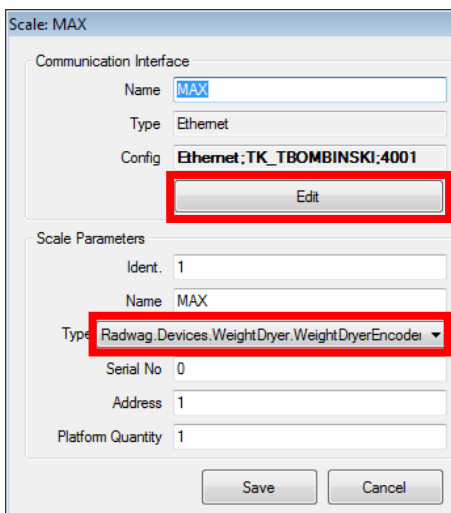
Scale: MAX

Communication Interface

Name MAX

Type Ethernet

Config Ethernet;TK_TBOMBINSKI;4001

Edit

Scale Parameters

Ident. 1

Name MAX

Type Radwag.Devices.WeightDryer.WeightDryerEncoder

Serial No 0

Address 1

Platform Quantity 1

Save Cancel